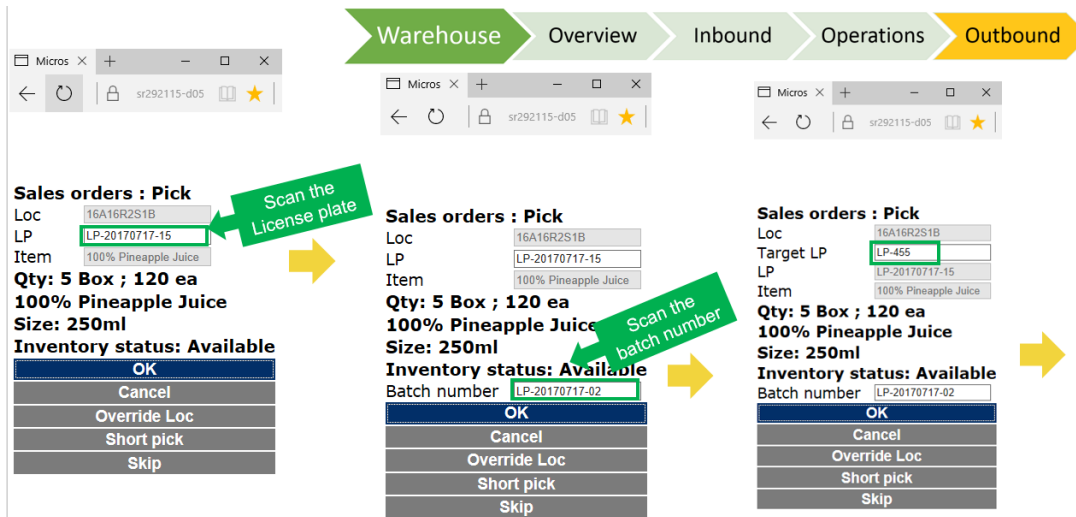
Warehouse Overview Inbound Operations Outbound

Micros ✕ +

sr292115-d05

Sales orders : Pick
Loc 16A16R2S1B
LP LP-20170717-15
Item 100% Pineapple Juice
Qty: 5 Box ; 120 ea
100% Pineapple Juice
Size: 250ml
Inventory status: Available
OK
Cancel
Override Loc
Short pick
Skip

Scan the License plate

Micros ✕ +

sr292115-d05

Sales orders : Pick
Loc 16A16R2S1B
LP LP-20170717-15
Item 100% Pineapple Juice
Qty: 5 Box ; 120 ea
100% Pineapple Juice
Size: 250ml
Inventory status: Available
Batch number LP-20170717-02
OK
Cancel
Override Loc
Short pick
Skip

Scan the batch number

Micros ✕ +

sr292115-d05

Sales orders : Pick
Loc 16A16R2S1B
Target LP LP-455
LP LP-20170717-15
Item 100% Pineapple Juice
Qty: 5 Box ; 120 ea
100% Pineapple Juice
Size: 250ml
Inventory status: Available
Batch number LP-20170717-02
OK
Cancel
Override Loc
Short pick
Skip